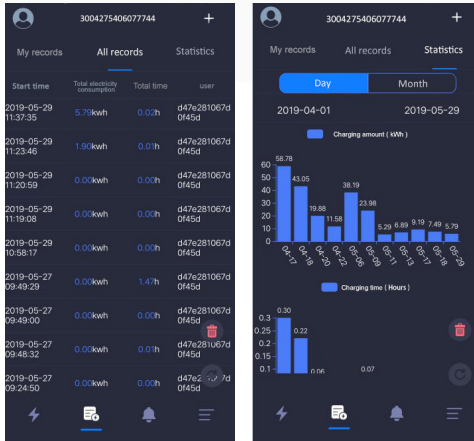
3004275406077744 +

My records | All records | Statistics

| Start time | Total electricity consumption | Total time | user |
|---|---|---|---|
| 2019-05-29 11:37:35 | 5.79kwh | 0.02h | d47e281067d0f45d |
| 2019-05-29 11:23:46 | 1.90kwh | 0.01h | d47e281067d0f45d |
| 2019-05-29 11:20:59 | 0.00kwh | 0.00h | d47e281067d0f45d |
| 2019-05-29 11:19:08 | 0.00kwh | 0.00h | d47e281067d0f45d |
| 2019-05-29 10:58:17 | 0.00kwh | 0.00h | d47e281067d0f45d |
| 2019-05-27 09:49:29 | 0.00kwh | 1.47h | d47e281067d0f45d |
| 2019-05-27 09:49:00 | 0.00kwh | 0.00h | d47e281067d0f45d |
| 2019-05-27 09:48:32 | 0.00kwh | 0.01h | d47e281067d0f45d |
| 2019-05-27 09:24:50 | 0.00kwh | 0.00h | d47e281067d0f45d |

3004275406077744 +

My records | All records | Statistics

Day | Month

2019-04-01 2019-05-29

Charging amount ( kWh )

60 50 40 30 20 10 0

58.78 43.05 19.88 11.58 38.19 23.98 5.29 6.89 9.19 7.49 5.79

04-17 04-18 04-20 04-22 05-05 05-09 05-11 05-13 05-17 05-18 05-29

Charging time ( Hours )

0.3 0.25 0.2 0.15 0.1

0.30 0.22 0.06 0.07